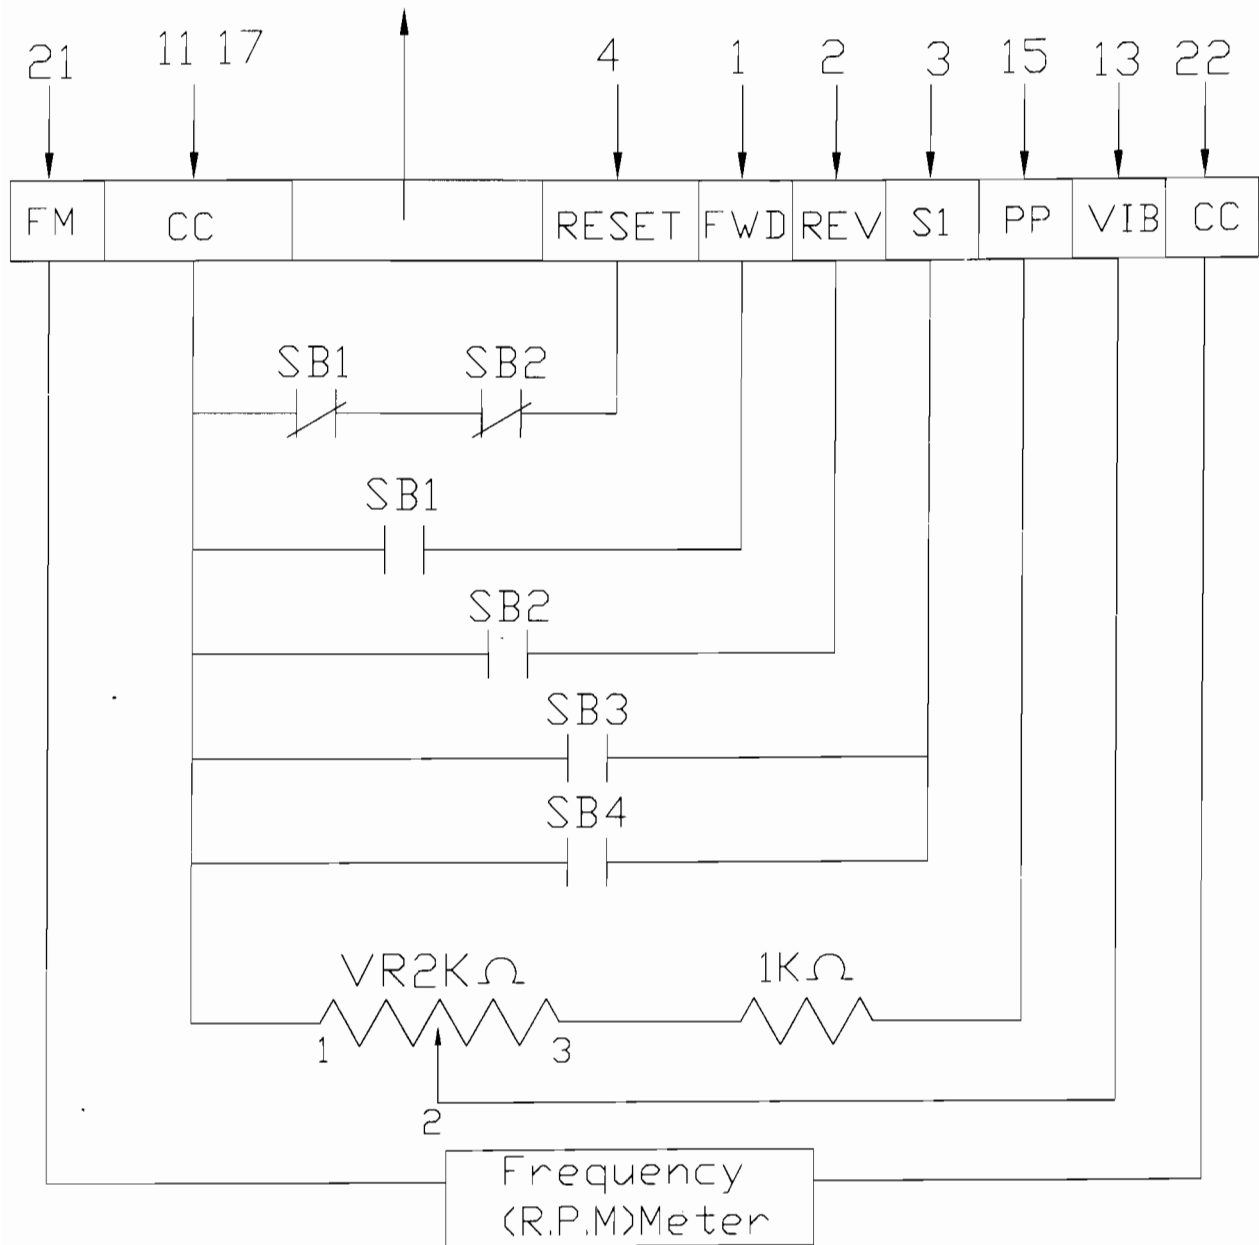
21
11 17
4
1
2
3
15
13
22

| FM | CC | | RESET | FWD | REV | S1 | PP | VIB | CC |
|---|---|---|---|---|---|---|---|---|---|

SB1
SB2
SB1
SB2
SB3
SB4
VR2K$\Omega$
1K$\Omega$
1
3
2

Frequency
(R.P.M)Meter